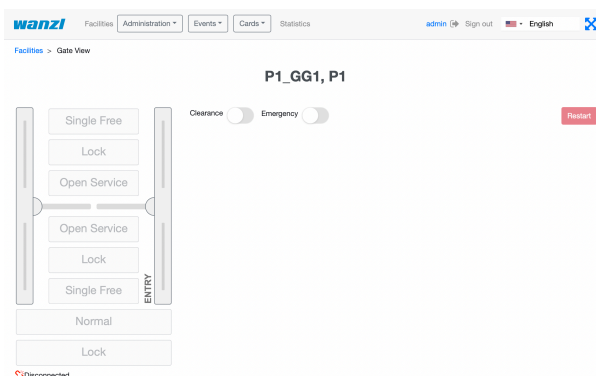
wanzl Facilities Administration Events Cards Statistics admin Sign out English

Facilities > Gate View

P1_GG1, P1

Clearance Emergency Restart

Single Free
Lock
Open Service
Open Service
Lock
Single Free
ENTRY
Normal
Lock

Disconnected